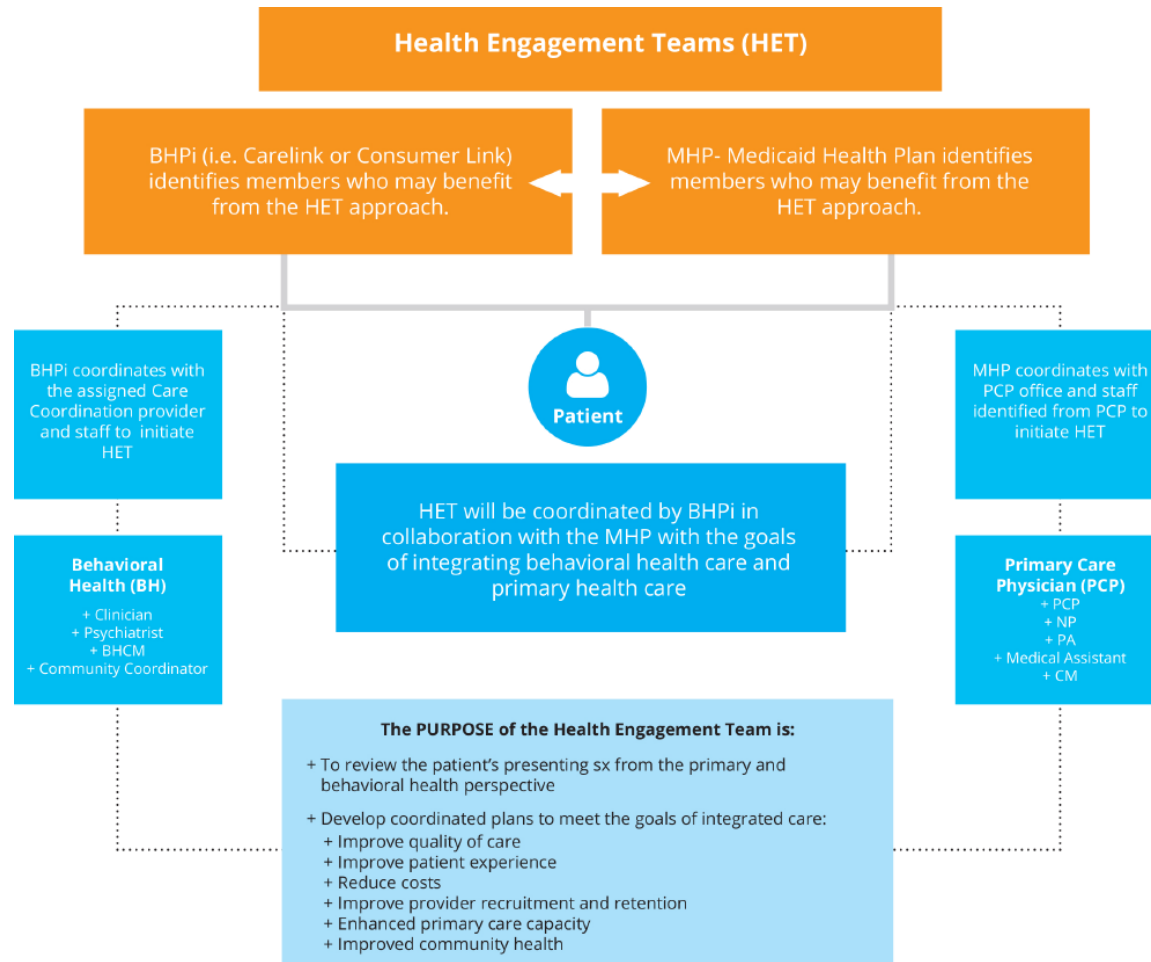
Health Engagement Teams (HET)

BHPi (i.e. Carelink or Consumer Link) identifies members who may benefit from the HET approach.

MHP- Medicaid Health Plan identifies members who may benefit from the HET approach.

BHPi coordinates with the assigned Care Coordination provider and staff to initiate HET

Patient

MHP coordinates with PCP office and staff identified from PCP to initiate HET

HET will be coordinated by BHPi in collaboration with the MHP with the goals of integrating behavioral health care and primary health care

Behavioral Health (BH)
+ Clinician
+ Psychiatrist
+ BHCM
+ Community Coordinator

Primary Care Physician (PCP)
+ PCP
+ NP
+ PA
+ Medical Assistant
+ CM

The PURPOSE of the Health Engagement Team is:
+ To review the patient's presenting sx from the primary and behavioral health perspective
+ Develop coordinated plans to meet the goals of integrated care:
+ Improve quality of care
+ Improve patient experience
+ Reduce costs
+ Improve provider recruitment and retention
+ Enhanced primary care capacity
+ Improved community health